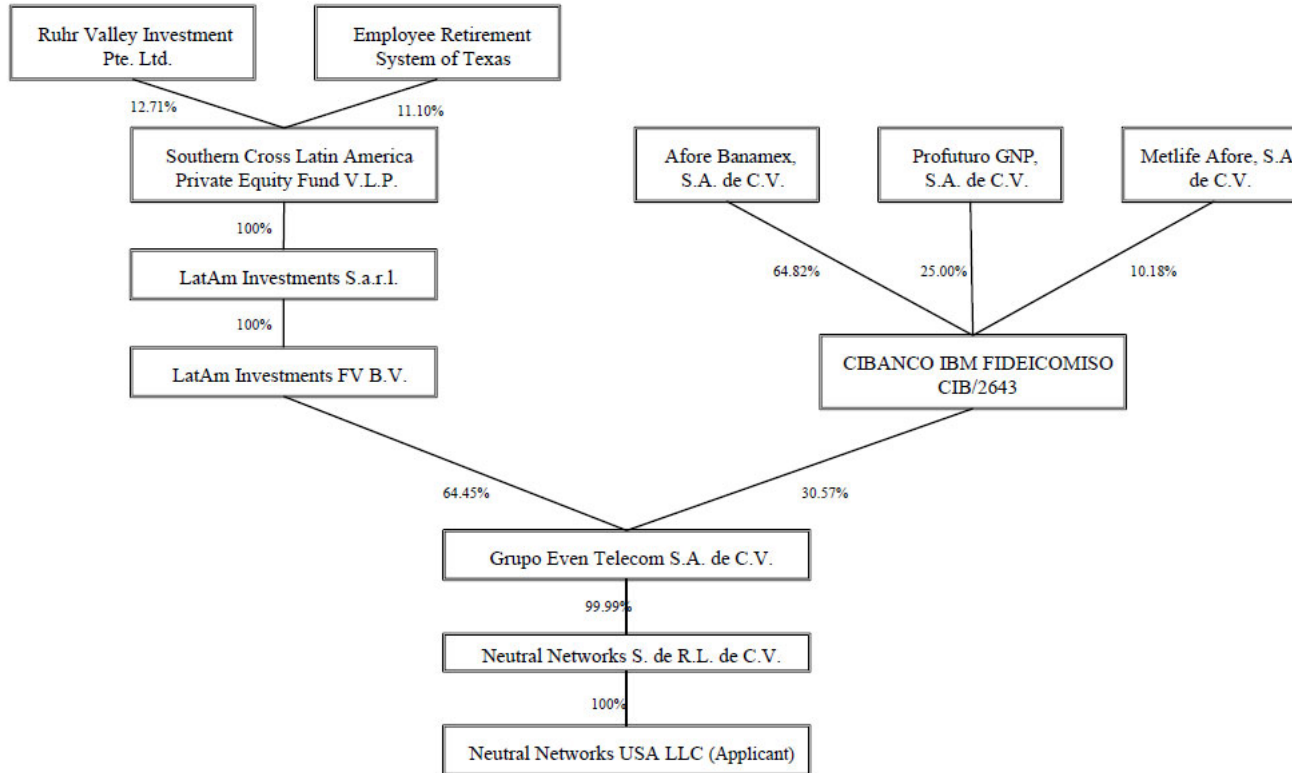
Ruhr Valley Investment Pte. Ltd.

Employee Retirement System of Texas

12.71%

11.10%

Southern Cross Latin America Private Equity Fund V.L.P.

100%

LatAm Investments S.a.r.l.

100%

LatAm Investments FV B.V.

Afore Banamex, S.A. de C.V.

Profuturo GNP, S.A. de C.V.

Metlife Afore, S.A de C.V.

64.82%

25.00%

10.18%

CIBANCO IBM FIDEICOMISO CIB/2643

64.45%

30.57%

Grupo Even Telecom S.A. de C.V.

99.99%

Neutral Networks S. de R.L. de C.V.

100%

Neutral Networks USA LLC (Applicant)